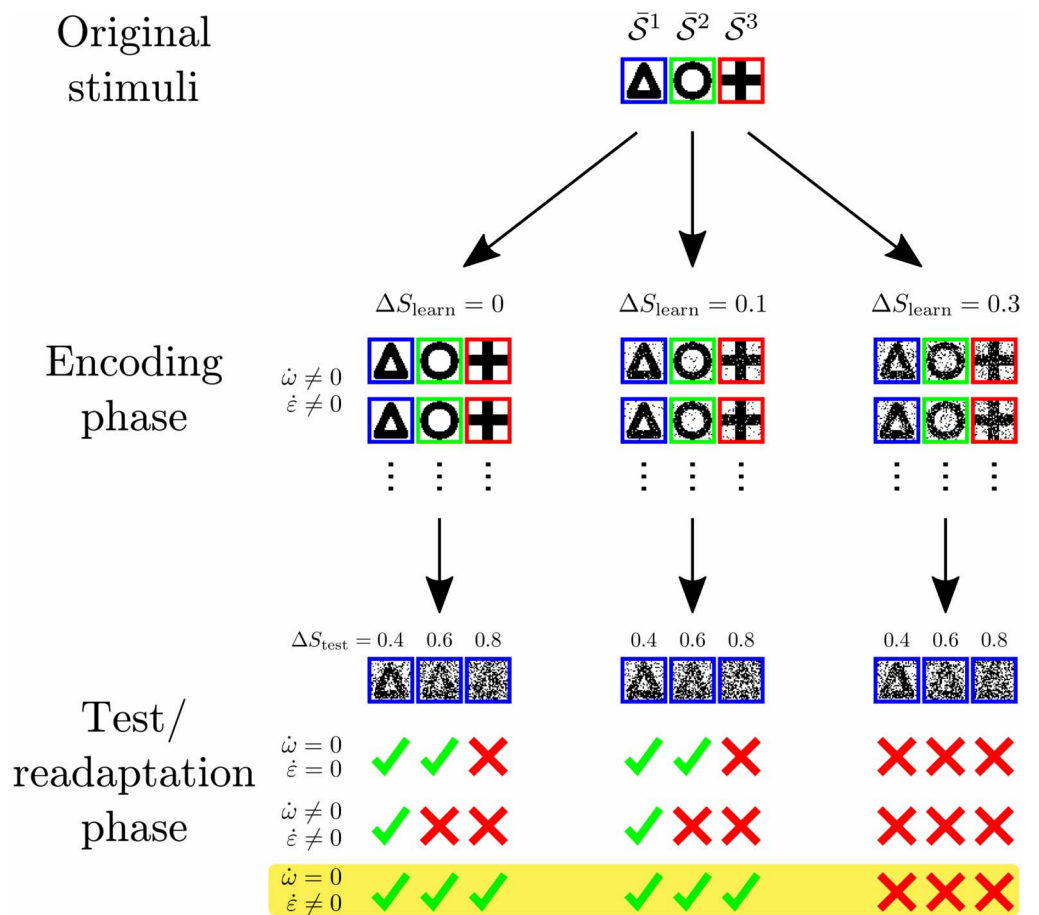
Original stimuli

$\bar{\mathcal{S}}^1$ $\bar{\mathcal{S}}^2$ $\bar{\mathcal{S}}^3$

$\Delta S_{\text{learn}} = 0$

$\Delta S_{\text{learn}} = 0.1$

$\Delta S_{\text{learn}} = 0.3$

Encoding phase

$\dot{\omega} \neq 0$
$\dot{\varepsilon} \neq 0$

$\Delta S_{\text{test}} = 0.4$ 0.6 0.8

0.4 0.6 0.8

0.4 0.6 0.8

Test/ readaptation phase

$\dot{\omega} = 0$
$\dot{\varepsilon} = 0$

$\dot{\omega} \neq 0$
$\dot{\varepsilon} \neq 0$

$\dot{\omega} = 0$
$\dot{\varepsilon} \neq 0$